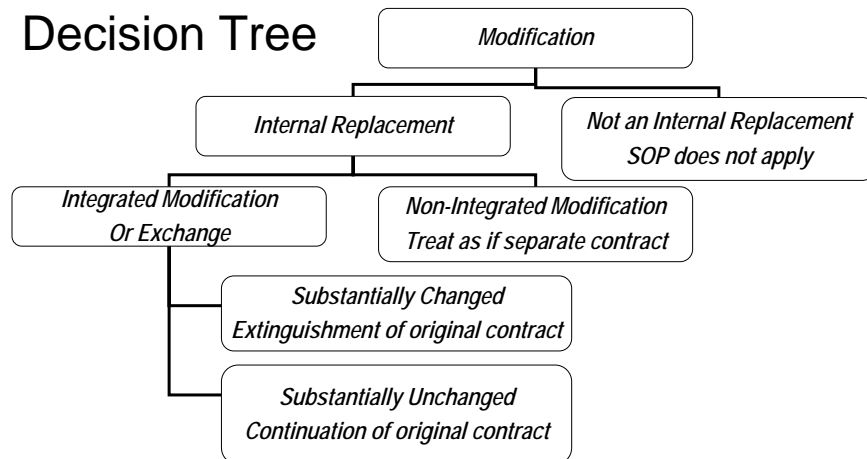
Decision Tree

Modification

Internal Replacement

Not an Internal Replacement
SOP does not apply

Integrated Modification
Or Exchange

Non-Integrated Modification
Treat as if separate contract

Substantially Changed
Extinguishment of original contract

Substantially Unchanged
Continuation of original contract